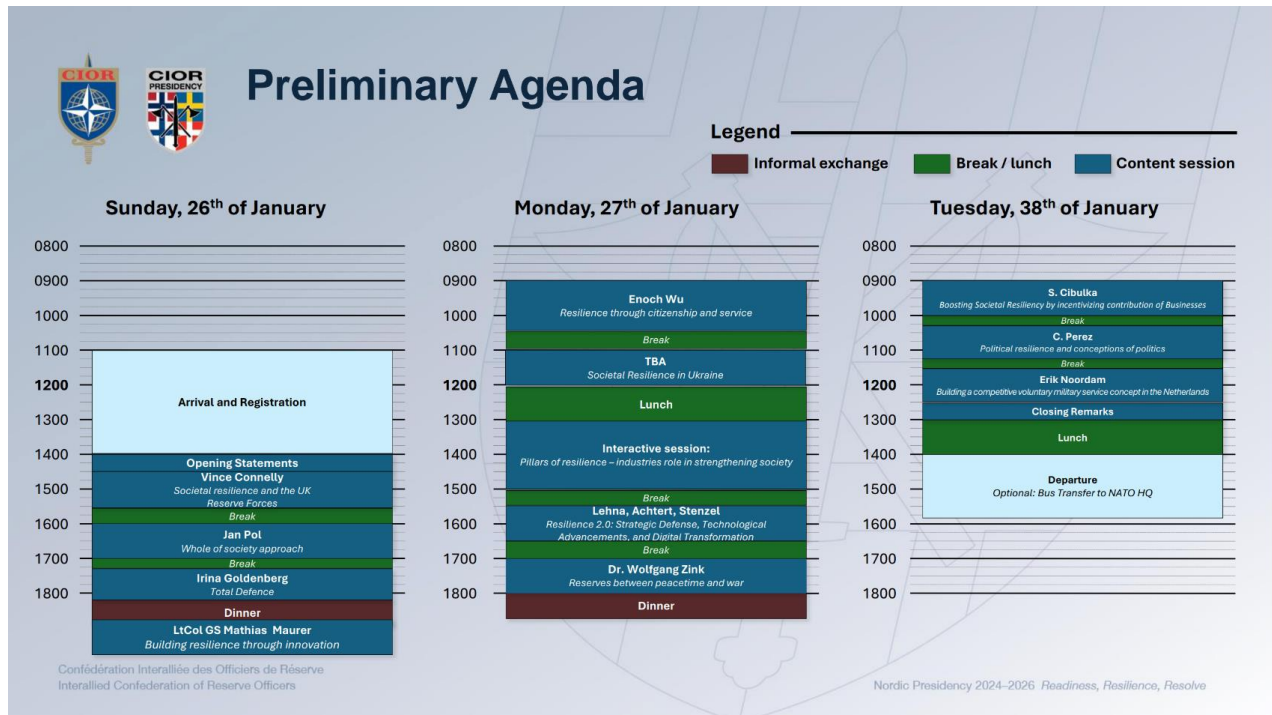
CIOR

CIOR PRESIDENCY

Preliminary Agenda

Legend

Informal exchange

Break / lunch

Content session

Sunday, 26$^{th}$ of January

0800
0900
1000
1100
1200
1300
1400
1500
1600
1700
1800

Arrival and Registration

Opening Statements

Vince Connelly
Societal resilience and the UK Reserve Forces

Break

Jan Pol
Whole of society approach

Break

Irina Goldenberg
Total Defence

Dinner

LtCol GS Mathias Maurer
Building resilience through innovation

Monday, 27$^{th}$ of January

0800
0900
1000
1100
1200
1300
1400
1500
1600
1700
1800

Enoch Wu
Resilience through citizenship and service

Break

TBA
Societal Resilience in Ukraine

Lunch

Interactive session:
Pillars of resilience – industries role in strengthening society

Break

Lehna, Achtert, Stenzel
Resilience 2.0: Strategic Defense, Technological Advancements, and Digital Transformation

Break

Dr. Wolfgang Zink
Reserves between peacetime and war

Dinner

Tuesday, 38$^{th}$ of January

0800
0900
1000
1100
1200
1300
1400
1500
1600
1700
1800

S. Cibulka
Boosting Societal Resiliency by incentivizing contribution of Businesses

Break

C. Perez
Political resilience and conceptions of politics

Break

Erik Noordam
Building a competitive voluntary military service concept in the Netherlands

Closing Remarks

Lunch

Departure
Optional: Bus Transfer to NATO HQ

Confédération Interalliée des Officiers de Réserve
Interallied Confederation of Reserve Officers

Nordic Presidency 2024–2026 Readiness, Resilience, Resolve